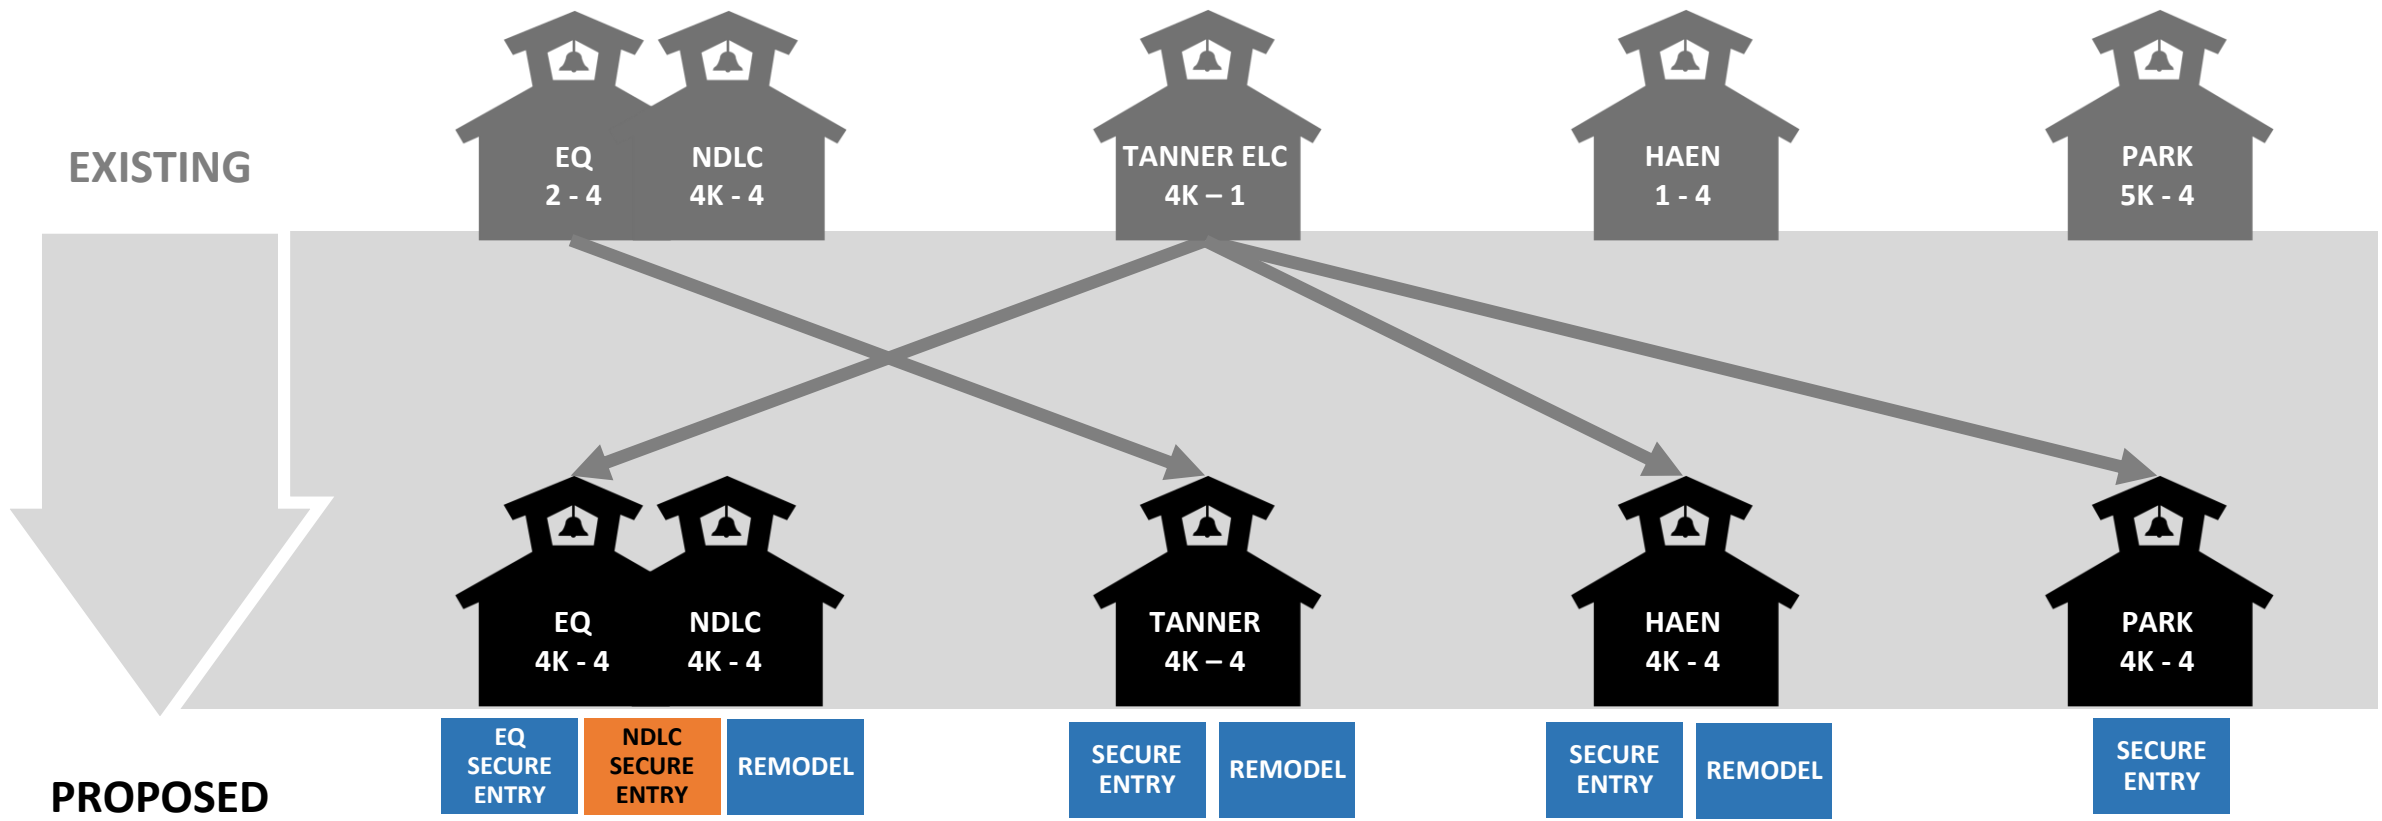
EXISTING

EQ
2 - 4

NDLC
4K - 4

TANNER ELC
4K – 1

HAEN
1 - 4

PARK
5K - 4

EQ
4K - 4

NDLC
4K - 4

TANNER
4K – 4

HAEN
4K - 4

PARK
4K - 4

PROPOSED

EQ SECURE ENTRY

NDLC SECURE ENTRY

REMODEL

SECURE ENTRY

REMODEL

SECURE ENTRY

REMODEL

SECURE ENTRY